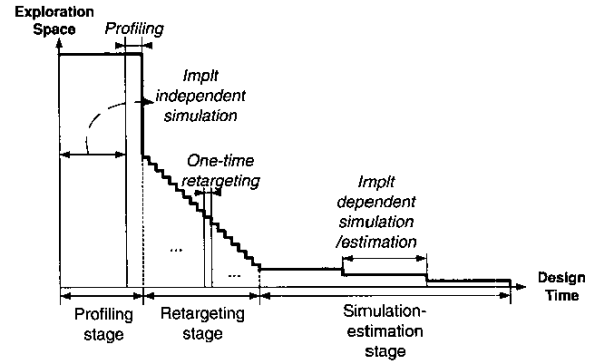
Exploration Space

Profiling

Implt independent simulation

One-time retargeting

...

...

Implt dependent simulation /estimation

Design Time

Profiling stage

Retargeting stage

Simulation-estimation stage